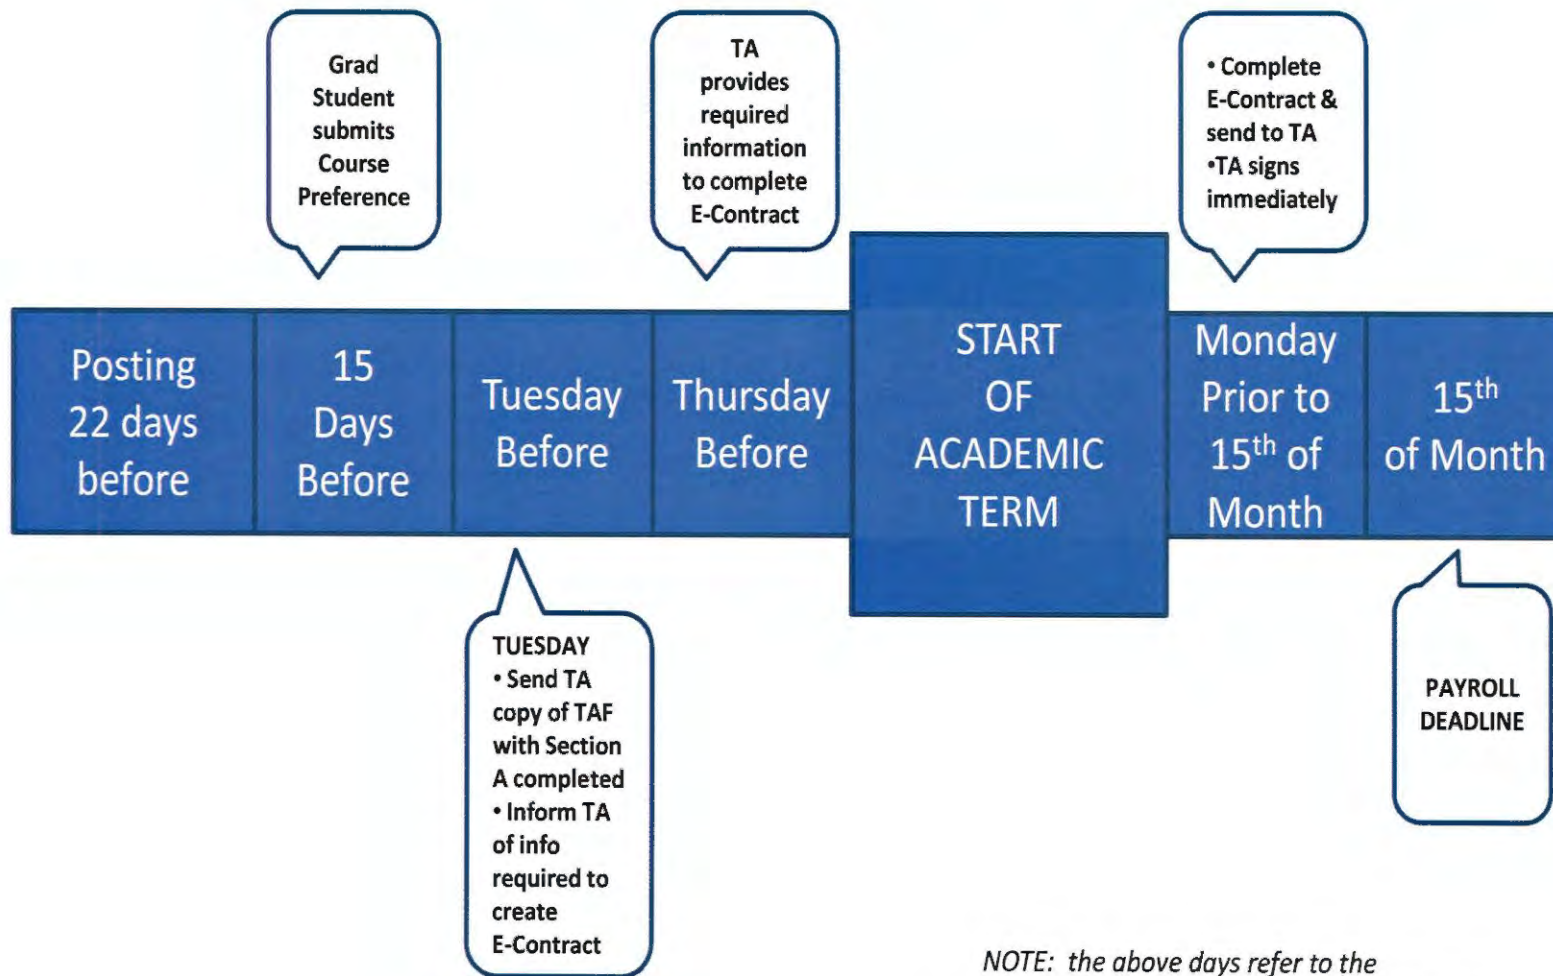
Grad Student submits Course Preference

TA provides required information to complete E-Contract

• Complete E-Contract & send to TA
•TA signs immediately

Posting 22 days before

15 Days Before

Tuesday Before

Thursday Before

START OF ACADEMIC TERM

Monday Prior to 15$^{th}$ of Month

15$^{th}$ of Month

TUESDAY
• Send TA copy of TAF with Section A completed
• Inform TA of info required to create E-Contract

PAYROLL DEADLINE

NOTE: the above days refer to the